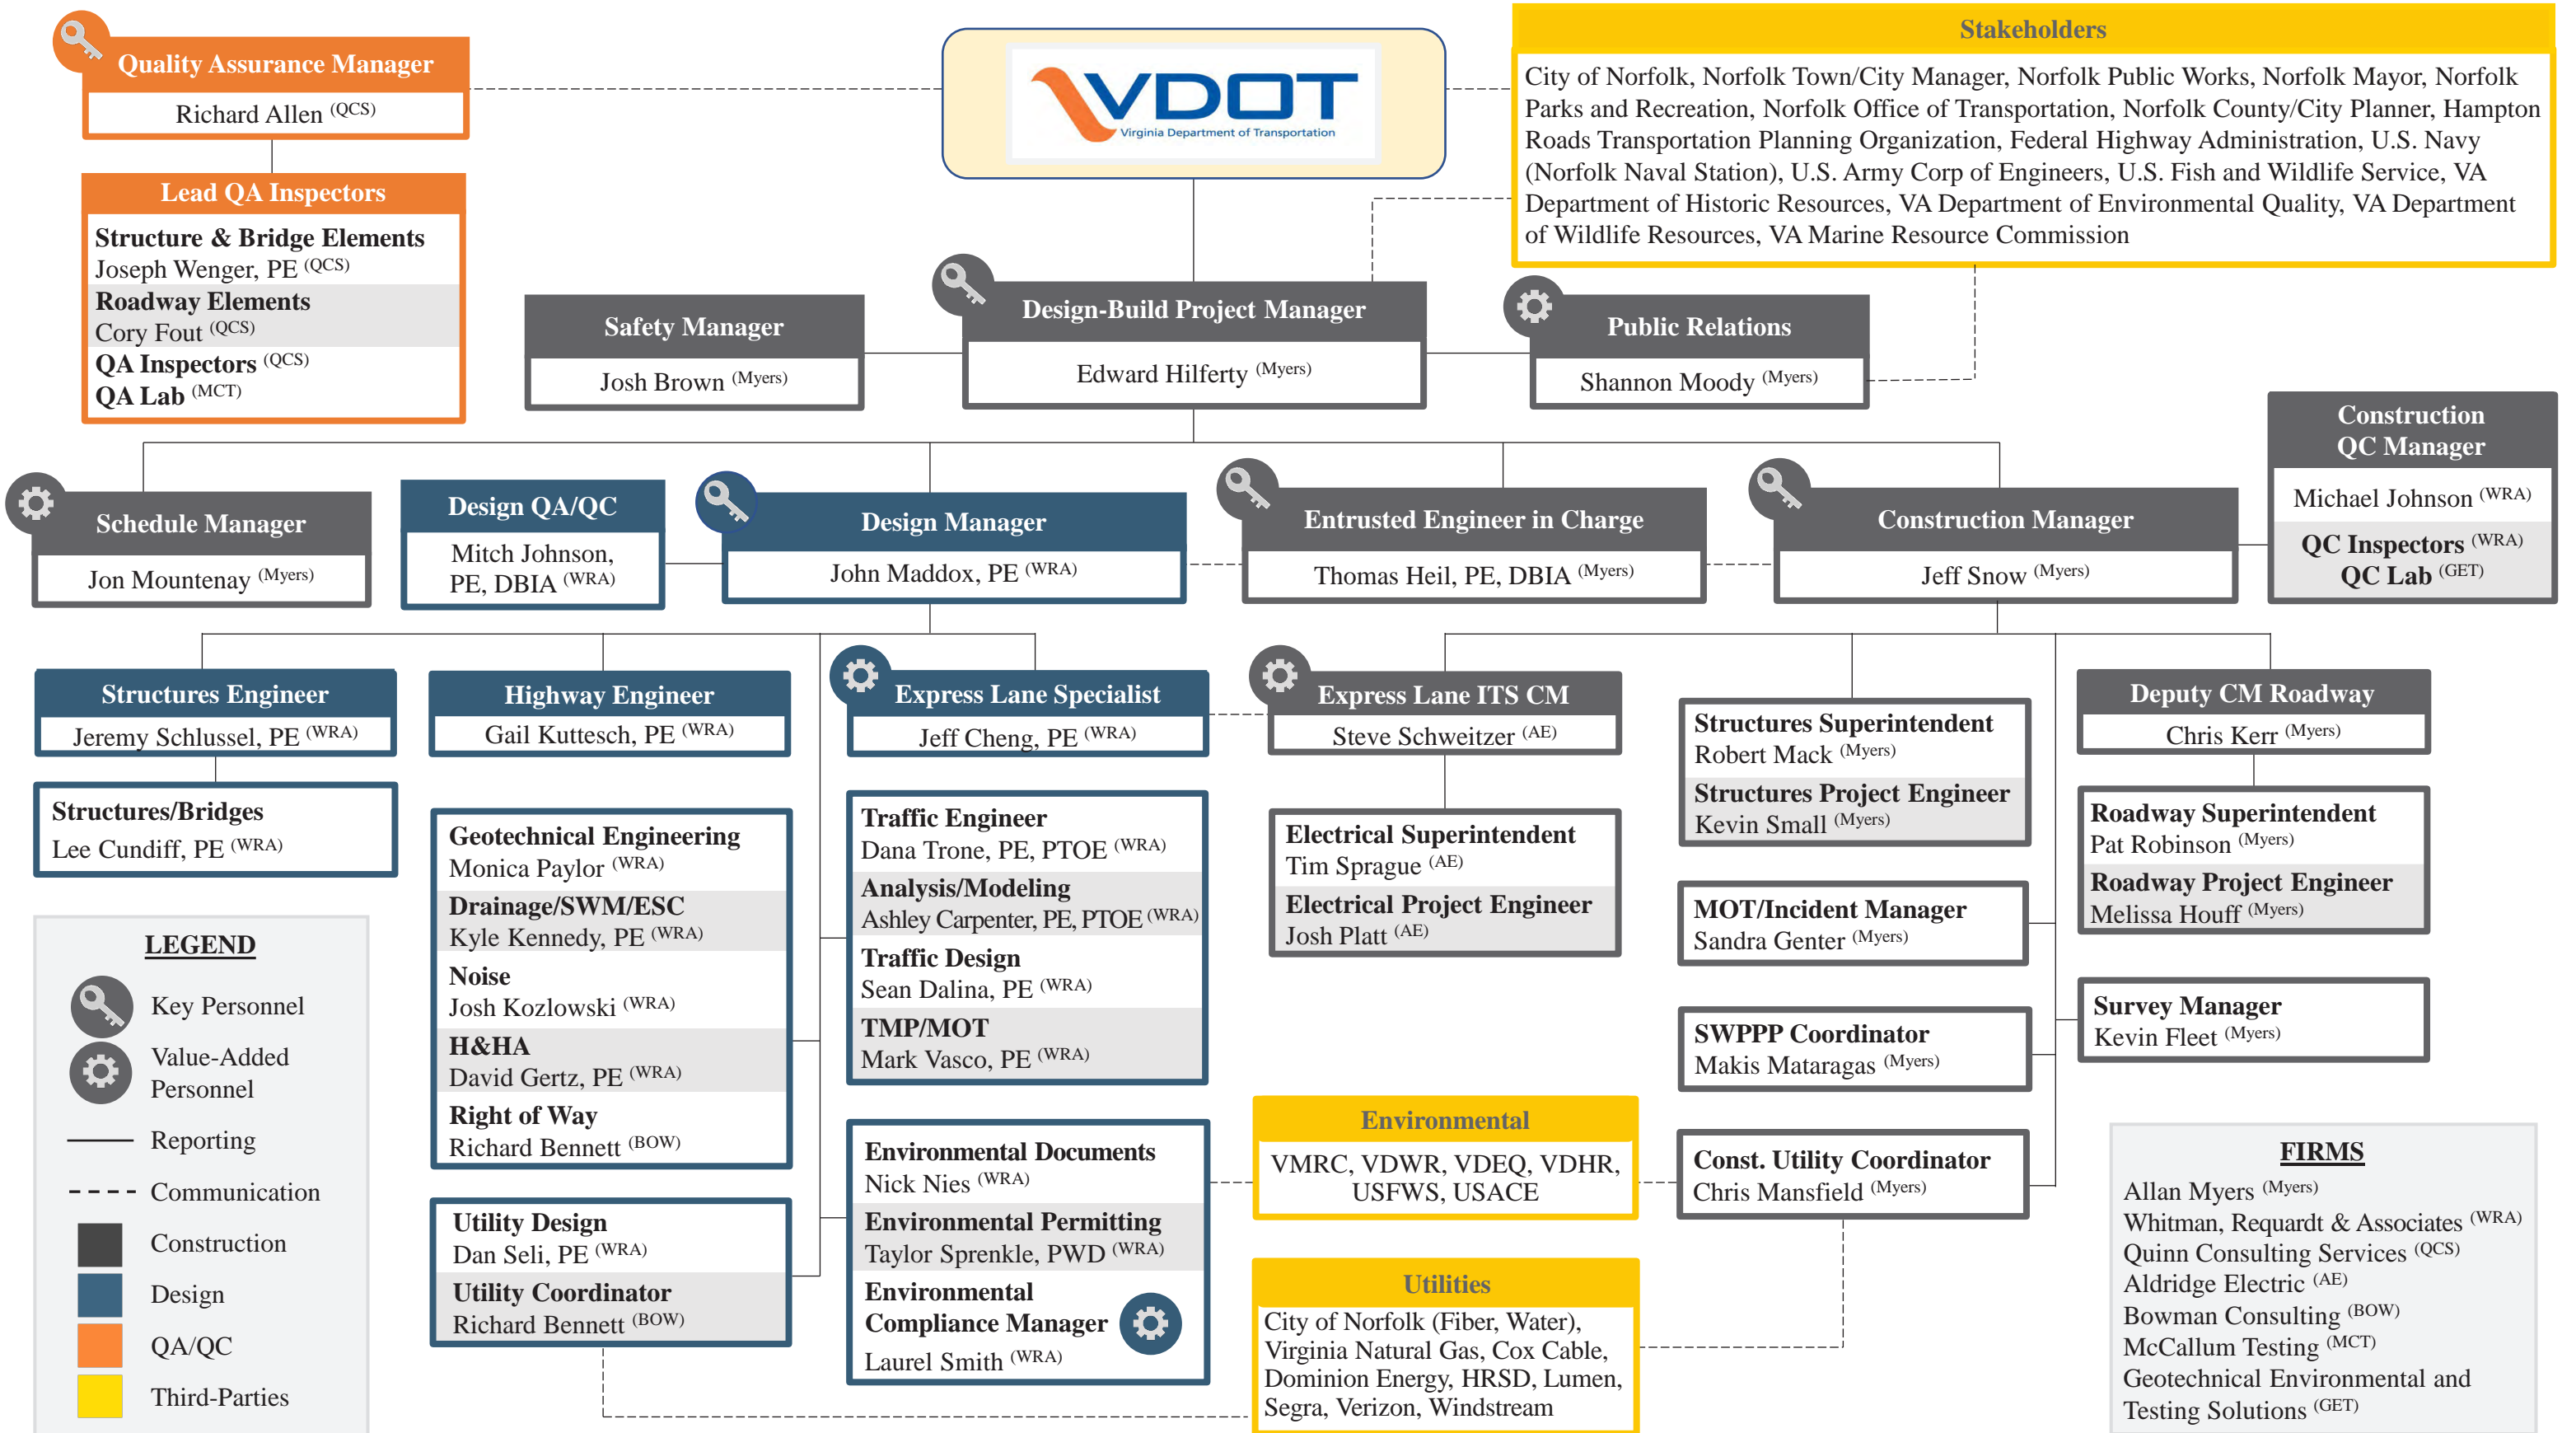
Quality Assurance Manager
Richard Allen $^{(QCS)}$

Lead QA Inspectors
Structure & Bridge Elements
Joseph Wenger, PE $^{(QCS)}$
Roadway Elements
Cory Fout $^{(QCS)}$
QA Inspectors $^{(QCS)}$
QA Lab $^{(MCT)}$

VDOT
Virginia Department of Transportation

Stakeholders
City of Norfolk, Norfolk Town/City Manager, Norfolk Public Works, Norfolk Mayor, Norfolk Parks and Recreation, Norfolk Office of Transportation, Norfolk County/City Planner, Hampton Roads Transportation Planning Organization, Federal Highway Administration, U.S. Navy (Norfolk Naval Station), U.S. Army Corp of Engineers, U.S. Fish and Wildlife Service, VA Department of Historic Resources, VA Department of Environmental Quality, VA Department of Wildlife Resources, VA Marine Resource Commission

Safety Manager
Josh Brown $^{(Myers)}$

Design-Build Project Manager
Edward Hilferty $^{(Myers)}$

Public Relations
Shannon Moody $^{(Myers)}$

Construction QC Manager
Michael Johnson $^{(WRA)}$
QC Inspectors $^{(WRA)}$
QC Lab $^{(GET)}$

Schedule Manager
Jon Mountenay $^{(Myers)}$

Design QA/QC
Mitch Johnson, PE, DBIA $^{(WRA)}$

Design Manager
John Maddox, PE $^{(WRA)}$

Entrusted Engineer in Charge
Thomas Heil, PE, DBIA $^{(Myers)}$

Construction Manager
Jeff Snow $^{(Myers)}$

Structures Engineer
Jeremy Schlussel, PE $^{(WRA)}$

Highway Engineer
Gail Kuttesch, PE $^{(WRA)}$

Express Lane Specialist
Jeff Cheng, PE $^{(WRA)}$

Express Lane ITS CM
Steve Schweitzer $^{(AE)}$

Structures Superintendent
Robert Mack $^{(Myers)}$
Structures Project Engineer
Kevin Small $^{(Myers)}$

Deputy CM Roadway
Chris Kerr $^{(Myers)}$

Structures/Bridges
Lee Cundiff, PE $^{(WRA)}$

Geotechnical Engineering
Monica Paylor $^{(WRA)}$
Drainage/SWM/ESC
Kyle Kennedy, PE $^{(WRA)}$
Noise
Josh Kozlowski $^{(WRA)}$
H&HA
David Gertz, PE $^{(WRA)}$
Right of Way
Richard Bennett $^{(BOW)}$

Traffic Engineer
Dana Trone, PE, PTOE $^{(WRA)}$
Analysis/Modeling
Ashley Carpenter, PE, PTOE $^{(WRA)}$
Traffic Design
Sean Dalina, PE $^{(WRA)}$
TMP/MOT
Mark Vasco, PE $^{(WRA)}$

Electrical Superintendent
Tim Sprague $^{(AE)}$
Electrical Project Engineer
Josh Platt $^{(AE)}$

MOT/Incident Manager
Sandra Genter $^{(Myers)}$

Roadway Superintendent
Pat Robinson $^{(Myers)}$
Roadway Project Engineer
Melissa Houff $^{(Myers)}$

Survey Manager
Kevin Fleet $^{(Myers)}$

SWPPP Coordinator
Makis Mataragas $^{(Myers)}$

LEGEND
Key Personnel
Value-Added Personnel
Reporting
Communication
Construction
Design
QA/QC
Third-Parties

Utility Design
Dan Seli, PE $^{(WRA)}$
Utility Coordinator
Richard Bennett $^{(BOW)}$

Environmental Documents
Nick Nies $^{(WRA)}$
Environmental Permitting
Taylor Sprenkle, PWD $^{(WRA)}$
Environmental Compliance Manager
Laurel Smith $^{(WRA)}$

Environmental
VMRC, VDWR, VDEQ, VDHR, USFWS, USACE

Const. Utility Coordinator
Chris Mansfield $^{(Myers)}$

Utilities
City of Norfolk (Fiber, Water), Virginia Natural Gas, Cox Cable, Dominion Energy, HRSD, Lumen, Segra, Verizon, Windstream

FIRMS
Allan Myers $^{(Myers)}$
Whitman, Requardt & Associates $^{(WRA)}$
Quinn Consulting Services $^{(QCS)}$
Aldridge Electric $^{(AE)}$
Bowman Consulting $^{(BOW)}$
McCallum Testing $^{(MCT)}$
Geotechnical Environmental and Testing Solutions $^{(GET)}$